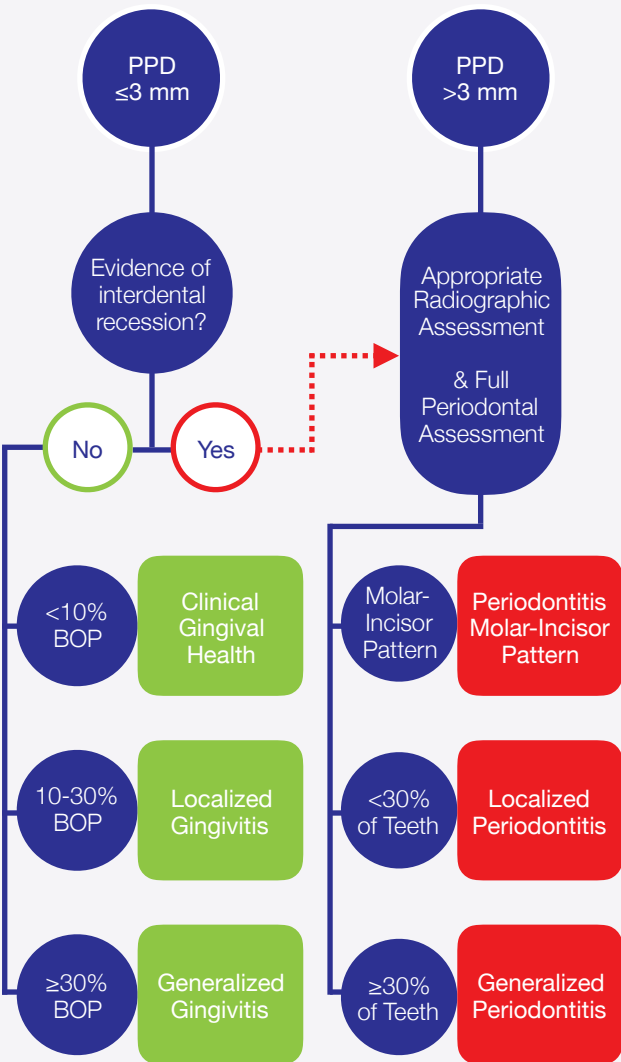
PPD
$\leq$3 mm

PPD
>3 mm

Evidence of interdental recession?

Appropriate Radiographic Assessment

& Full Periodontal Assessment

No

Yes

<10% BOP

Clinical Gingival Health

10-30% BOP

Localized Gingivitis

$\geq$30% BOP

Generalized Gingivitis

Molar-Incisor Pattern

Periodontitis Molar-Incisor Pattern

<30% of Teeth

Localized Periodontitis

$\geq$30% of Teeth

Generalized Periodontitis